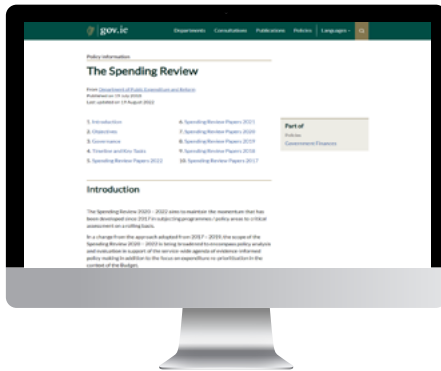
gov.ie Departments Consultations Publications Policies Languages

Policy information

The Spending Review

From Department of Public Expenditure and Reform
Published on 19 July 2019
Last updated on 19 August 2022

1. Introduction
2. Objectives
3. Governance
4. Timeline and Key Tasks
5. Spending Review Papers 2022

6. Spending Review Papers 2021
7. Spending Review Papers 2020
8. Spending Review Papers 2019
9. Spending Review Papers 2018
10. Spending Review Papers 2017

Part of
Policies
Government Finances

Introduction

The Spending Review 2020 – 2022 aims to maintain the momentum that has been developed since 2017 in subjecting programmes / policy areas to critical assessment on a rolling basis.

In a change from the approach adopted from 2017 – 2019, the scope of the Spending Review 2020 – 2022 is being broadened to encompass policy analysis and evaluation in support of the service-wide agenda of evidence informed policy making in addition to the focus on expenditure re-prioritisation in the context of the Budget.